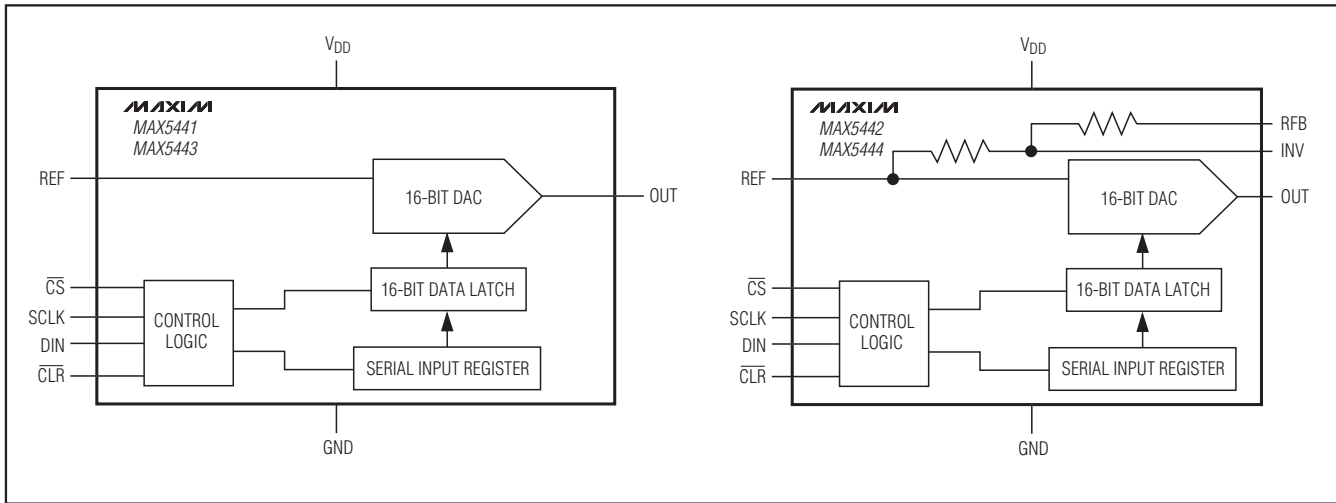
$V_{DD}$

MAXIM
MAX5441
MAX5443

REF

16-BIT DAC

OUT

$\overline{CS}$
SCLK
DIN
$\overline{CLR}$

CONTROL LOGIC

16-BIT DATA LATCH

SERIAL INPUT REGISTER

GND

$V_{DD}$

MAXIM
MAX5442
MAX5444

RFB
INV

REF

16-BIT DAC

OUT

$\overline{CS}$
SCLK
DIN
$\overline{CLR}$

CONTROL LOGIC

16-BIT DATA LATCH

SERIAL INPUT REGISTER

GND